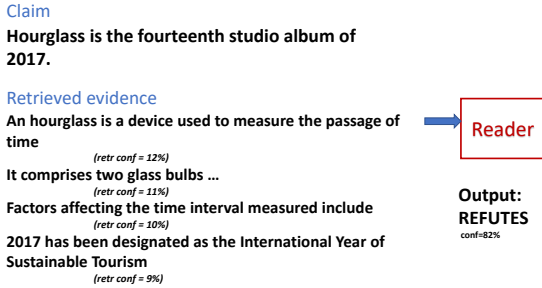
Claim
**Hourglass is the fourteenth studio album of 2017.**

Retrieved evidence
**An hourglass is a device used to measure the passage of time**
*(retr conf = 12%)*
**It comprises two glass bulbs …**
*(retr conf = 11%)*
**Factors affecting the time interval measured include**
*(retr conf = 10%)*
**2017 has been designated as the International Year of Sustainable Tourism**
*(retr conf = 9%)*

Reader

**Output: REFUTES**
conf=82%